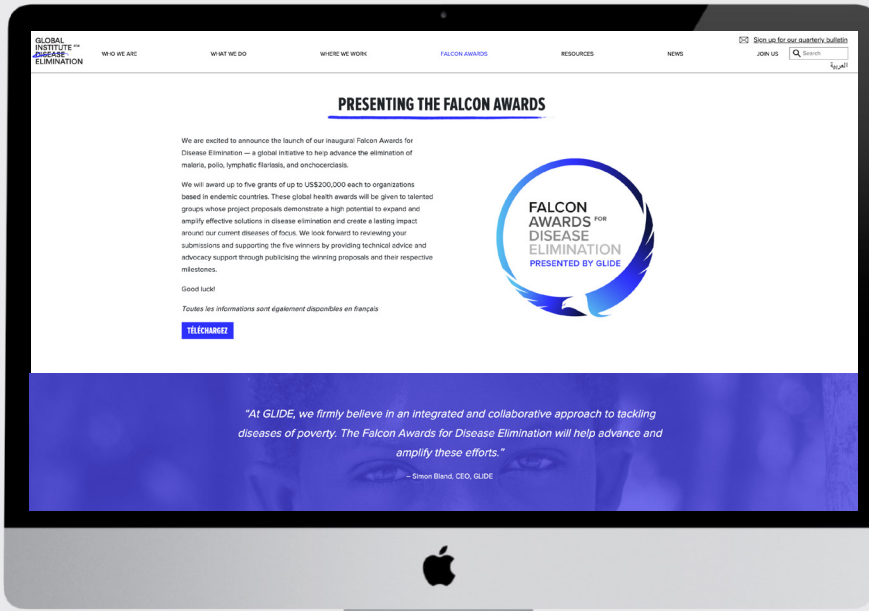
GLOBAL INSTITUTE FOR DISEASE ELIMINATION

WHO WE ARE

WHAT WE DO

WHERE WE WORK

FALCON AWARDS

RESOURCES

NEWS

Sign up for our quarterly bulletin

JOIN US

Search

العربية

PRESENTING THE FALCON AWARDS

We are excited to announce the launch of our inaugural Falcon Awards for Disease Elimination — a global initiative to help advance the elimination of malaria, polio, lymphatic filariasis, and onchocerciasis.

We will award up to five grants of up to US$200,000 each to organizations based in endemic countries. These global health awards will be given to talented groups whose project proposals demonstrate a high potential to expand and amplify effective solutions in disease elimination and create a lasting impact around our current diseases of focus. We look forward to reviewing your submissions and supporting the five winners by providing technical advice and advocacy support through publicising the winning proposals and their respective milestones.

Good luck!

Toutes les informations sont également disponibles en français

TÉLÉCHARGEZ

FALCON AWARDS FOR DISEASE ELIMINATION PRESENTED BY GLIDE

"At GLIDE, we firmly believe in an integrated and collaborative approach to tackling diseases of poverty. The Falcon Awards for Disease Elimination will help advance and amplify these efforts."

– Simon Bland, CEO, GLIDE